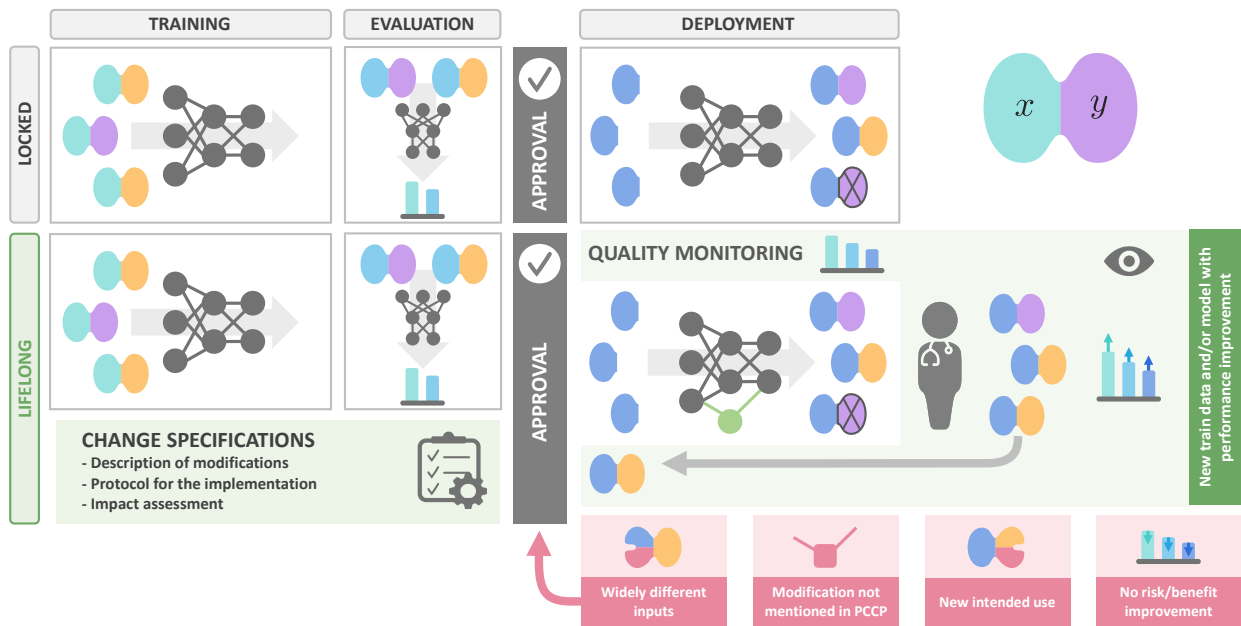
TRAINING

EVALUATION

DEPLOYMENT

LOCKED

APPROVAL

$x$ $y$

LIFELONG

APPROVAL

QUALITY MONITORING

New train data and/or model with performance improvement

CHANGE SPECIFICATIONS
- Description of modifications
- Protocol for the implementation
- Impact assessment

Widely different inputs

Modification not mentioned in PCCP

New intended use

No risk/benefit improvement